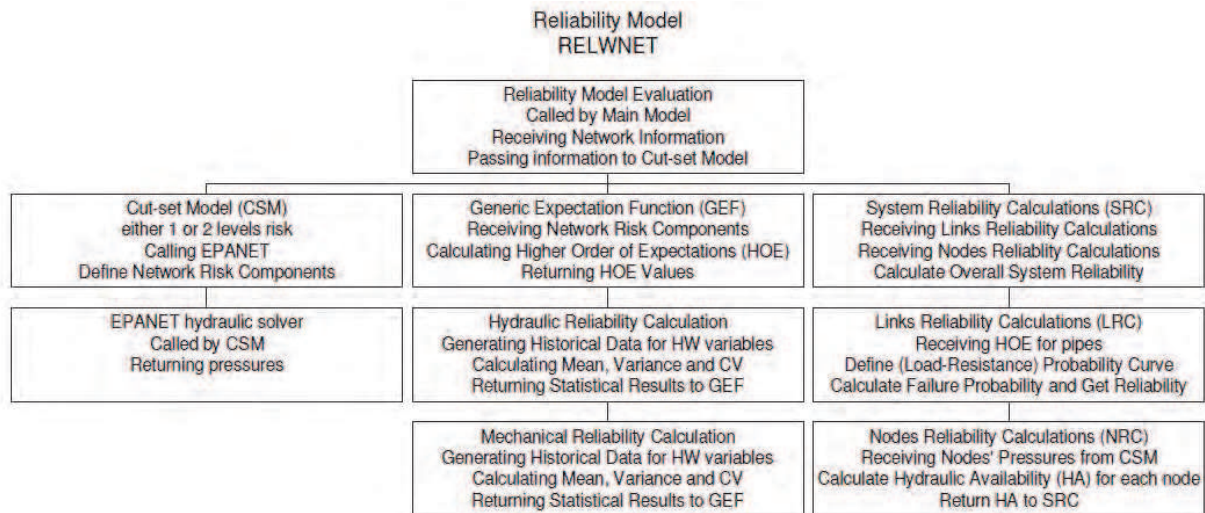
Reliability Model
RELWNET

Reliability Model Evaluation
Called by Main Model
Receiving Network Information
Passing information to Cut-set Model

Cut-set Model (CSM)
either 1 or 2 levels risk
Calling EPANET
Define Network Risk Components

EPANET hydraulic solver
Called by CSM
Returning pressures

Generic Expectation Function (GEF)
Receiving Network Risk Components
Calculating Higher Order of Expectations (HOE)
Returning HOE Values

Hydraulic Reliability Calculation
Generating Historical Data for HW variables
Calculating Mean, Variance and CV
Returning Statistical Results to GEF

Mechanical Reliability Calculation
Generating Historical Data for HW variables
Calculating Mean, Variance and CV
Returning Statistical Results to GEF

System Reliability Calculations (SRC)
Receiving Links Reliability Calculations
Receiving Nodes Reliablity Calculations
Calculate Overall System Reliability

Links Reliability Calculations (LRC)
Receiving HOE for pipes
Define (Load-Resistance) Probability Curve
Calculate Failure Probability and Get Reliability

Nodes Reliability Calculations (NRC)
Receiving Nodes' Pressures from CSM
Calculate Hydraulic Availability (HA) for each node
Return HA to SRC